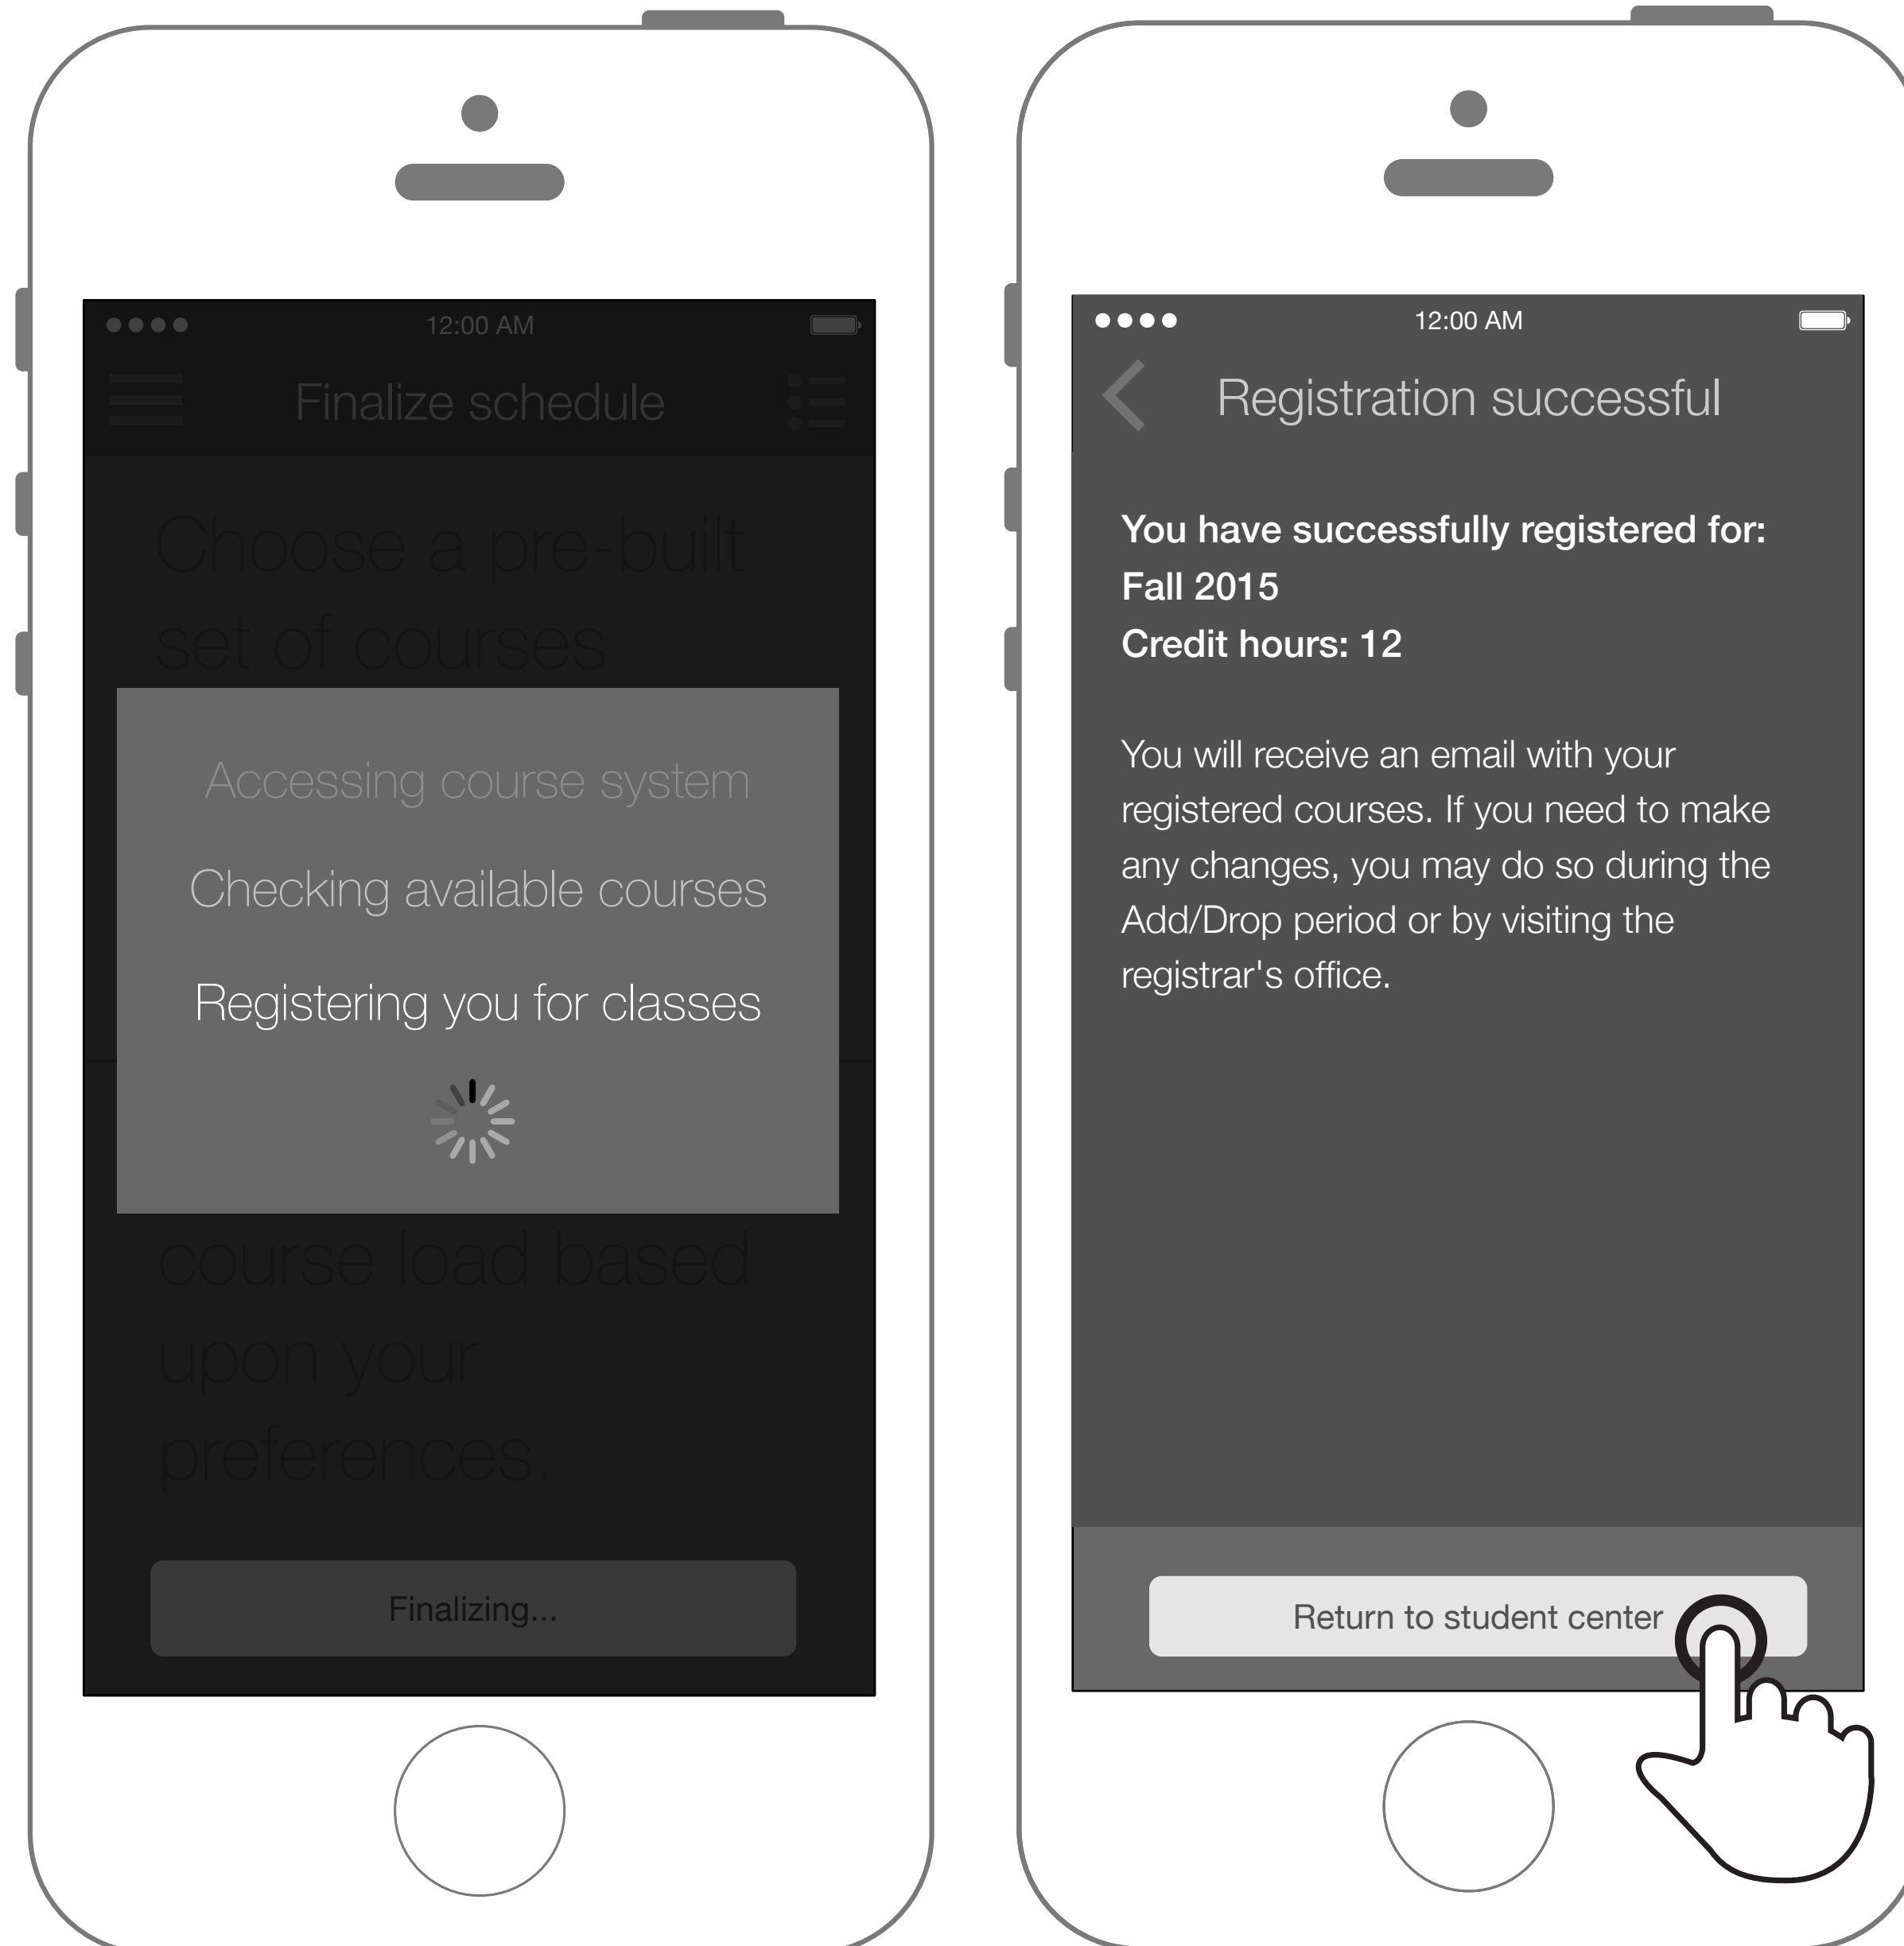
12:00 AM

Finalize schedule

Choose a pre-built set of courses

Accessing course system

Checking available courses

Registering you for classes

course load based upon your preferences.

Finalizing...

12:00 AM

Registration successful

You have successfully registered for:
Fall 2015
Credit hours: 12

You will receive an email with your registered courses. If you need to make any changes, you may do so during the Add/Drop period or by visiting the registrar's office.

Return to student center